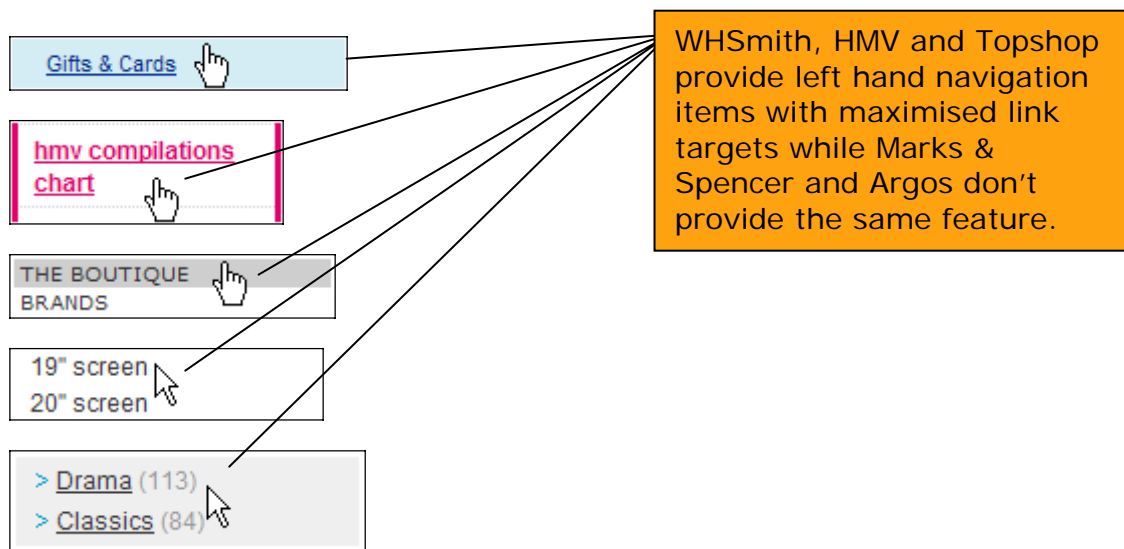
Gifts & Cards

hmv compilations chart

THE BOUTIQUE
BRANDS

19" screen
20" screen

> Drama (113)
> Classics (84)

WHSmith, HMV and Topshop provide left hand navigation items with maximised link targets while Marks & Spencer and Argos don't provide the same feature.